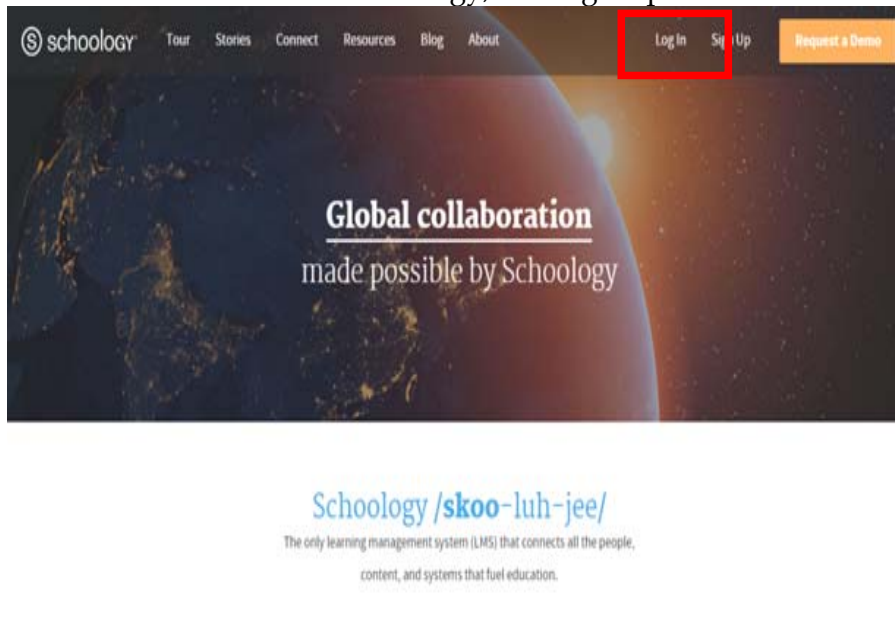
schoology Tour Stories Connect Resources Blog About Log In Sign Up Request a Demo

Global collaboration
made possible by Schoology

Schoology /skoo-luh-jee/
The only learning management system (LMS) that connects all the people, content, and systems that fuel education.